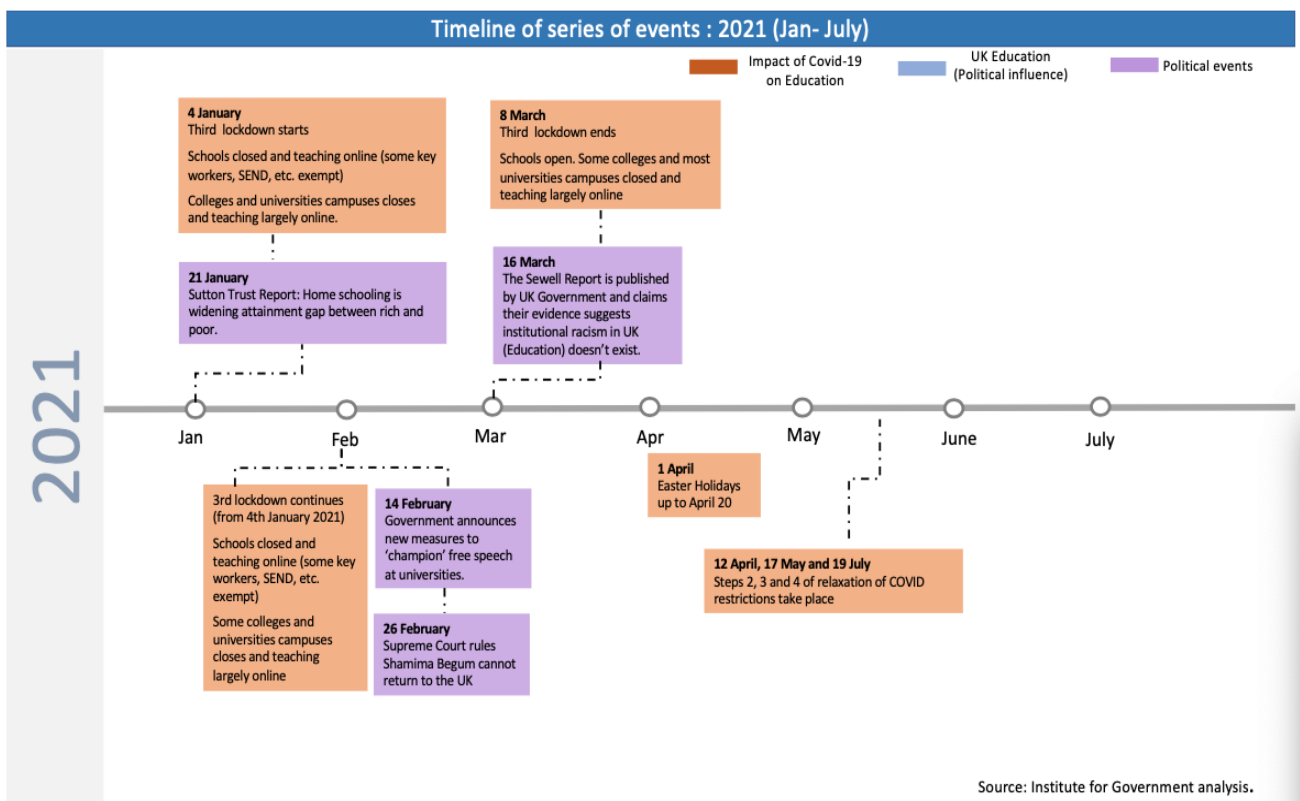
Timeline of series of events : 2021 (Jan- July)

Impact of Covid-19 on Education

UK Education (Political influence)

Political events

2021

**4 January**
Third lockdown starts

Schools closed and teaching online (some key workers, SEND, etc. exempt)

Colleges and universities campuses closes and teaching largely online.

**21 January**
Sutton Trust Report: Home schooling is widening attainment gap between rich and poor.

**8 March**
Third lockdown ends

Schools open. Some colleges and most universities campuses closed and teaching largely online

**16 March**
The Sewell Report is published by UK Government and claims their evidence suggests institutional racism in UK (Education) doesn't exist.

Jan

Feb

Mar

Apr

May

June

July

3rd lockdown continues (from 4th January 2021)

Schools closed and teaching online (some key workers, SEND, etc. exempt)

Some colleges and universities campuses closes and teaching largely online

**14 February**
Government announces new measures to 'champion' free speech at universities.

**26 February**
Supreme Court rules Shamima Begum cannot return to the UK

**1 April**
Easter Holidays up to April 20

**12 April, 17 May and 19 July**
Steps 2, 3 and 4 of relaxation of COVID restrictions take place

Source: Institute for Government analysis.